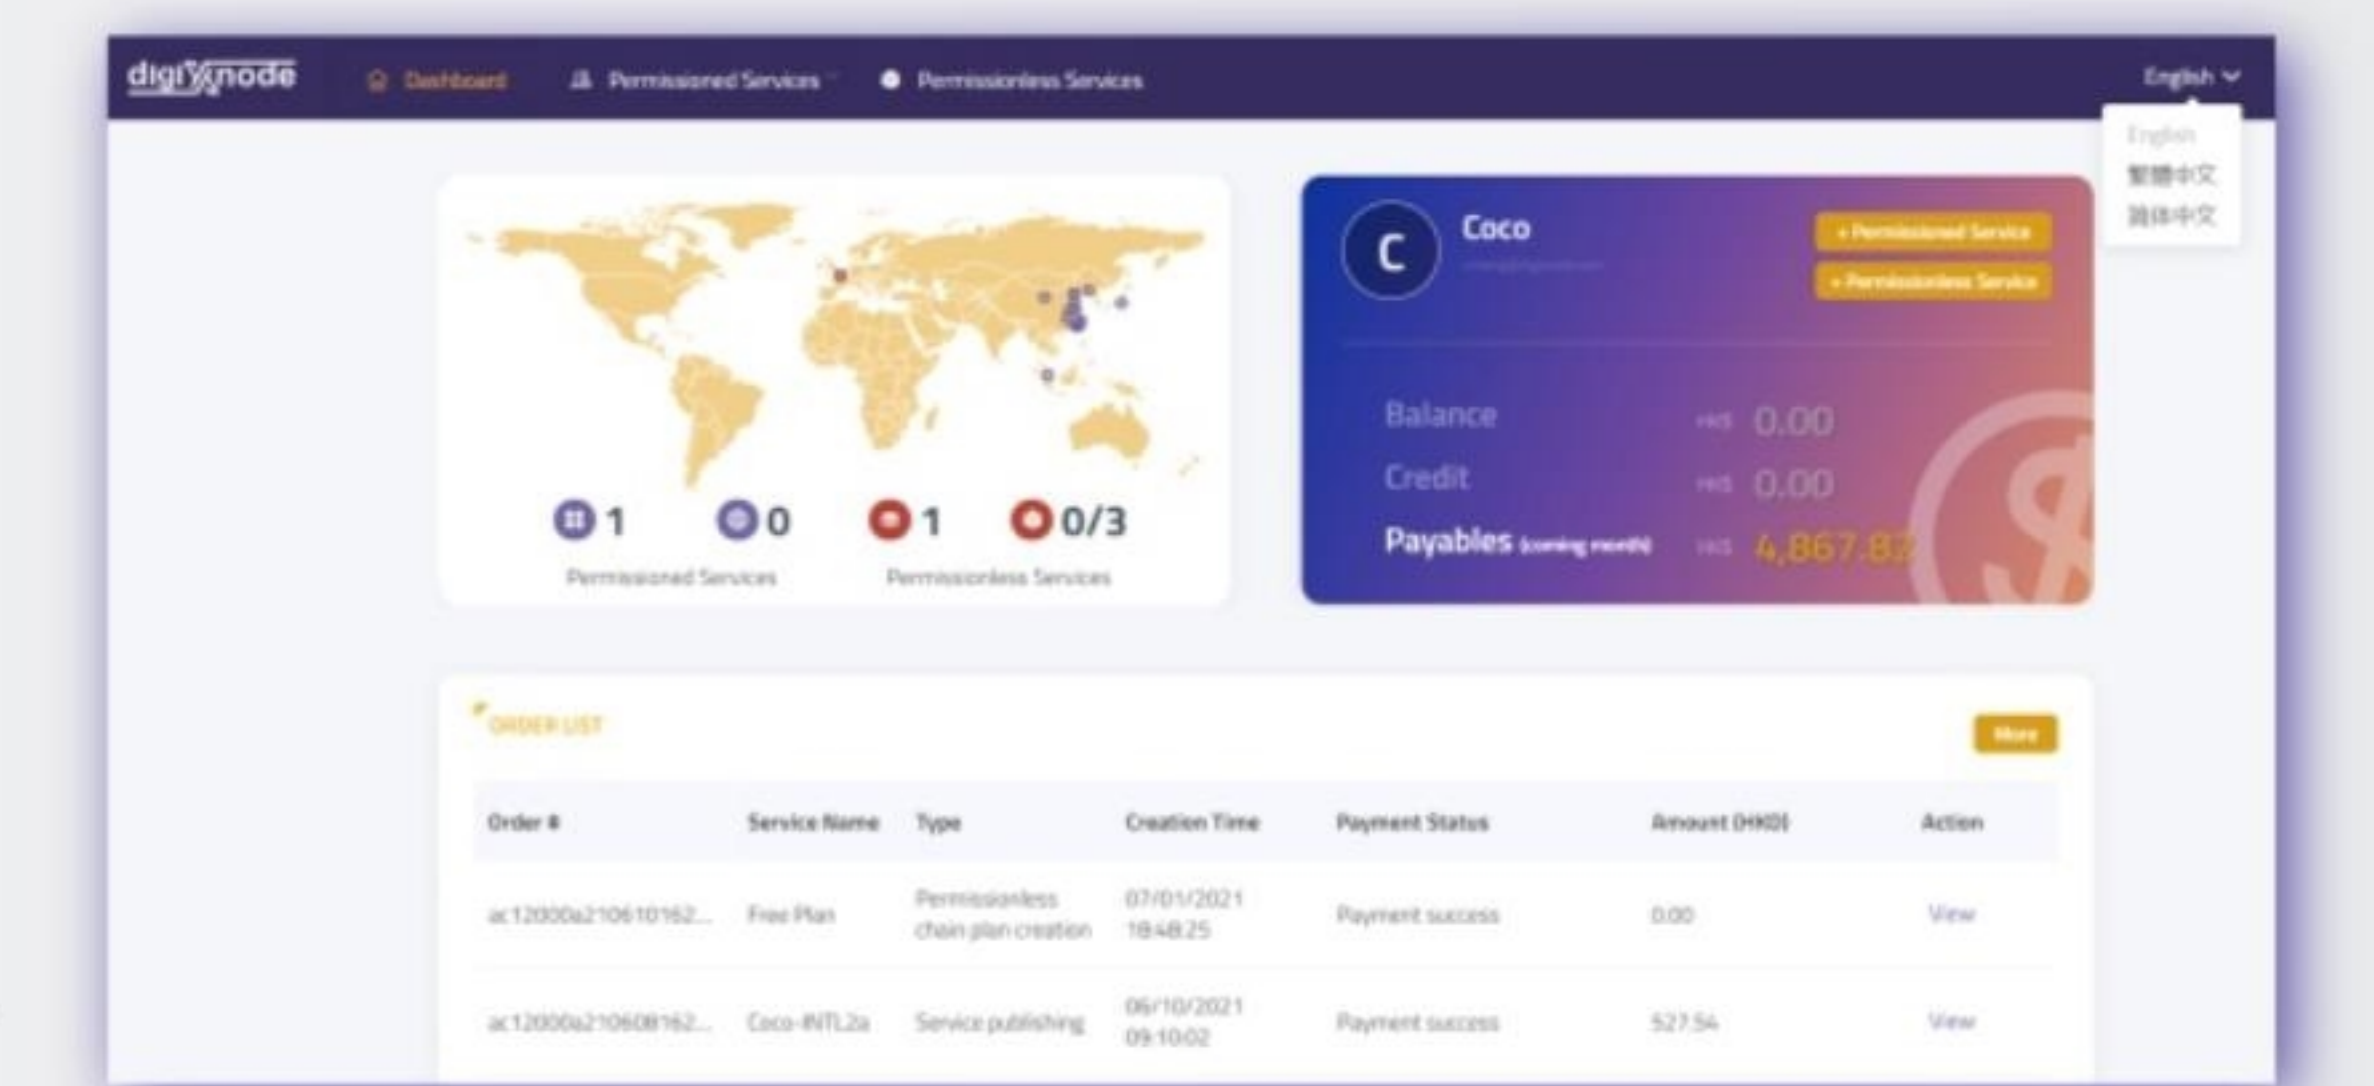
digiXnode Dashboard Permissioned Services Permissionless Services English

English
繁體中文
简体中文

1 0 1 0/3
Permissioned Services Permissionless Services

C Coco
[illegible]
+ Permissioned Service
+ Permissionless Service

Balance HKD 0.00
Credit HKD 0.00
Payables (coming month) HKD 4,867.8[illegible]

ORDER LIST
More

| Order # | Service Name | Type | Creation Time | Payment Status | Amount (HKD) | Action |
|---|---|---|---|---|---|---|
| ac12000a210610162... | Free Plan | Permissionless chain plan creation | 07/01/2021 18:48:25 | Payment success | 0.00 | View |
| ac12000a210608162... | Coco-INTL2a | Service publishing | 06/10/2021 09:10:02 | Payment success | 527.54 | View |